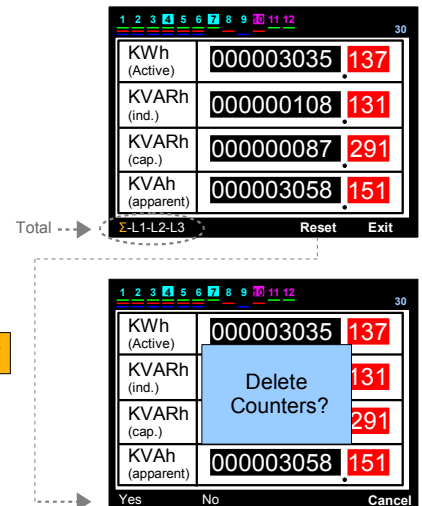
1 2 3 4 5 6 7 8 9 10 11 12
30

| | |
|---|---|
| KWh (Active) | 000003035 137 |
| KVARh (ind.) | 000000108 131 |
| KVARh (cap.) | 000000087 291 |
| KVAh (apparent) | 000003058 151 |

Total Σ-L1-L2-L3 Reset Exit

1 2 3 4 5 6 7 8 9 10 11 12
30

| | |
|---|---|
| KWh (Active) | 000003035 137 |
| KVARh (ind.) | 131 |
| KVARh (cap.) | 291 |
| KVAh (apparent) | 000003058 151 |

Delete Counters?

Yes No Cancel